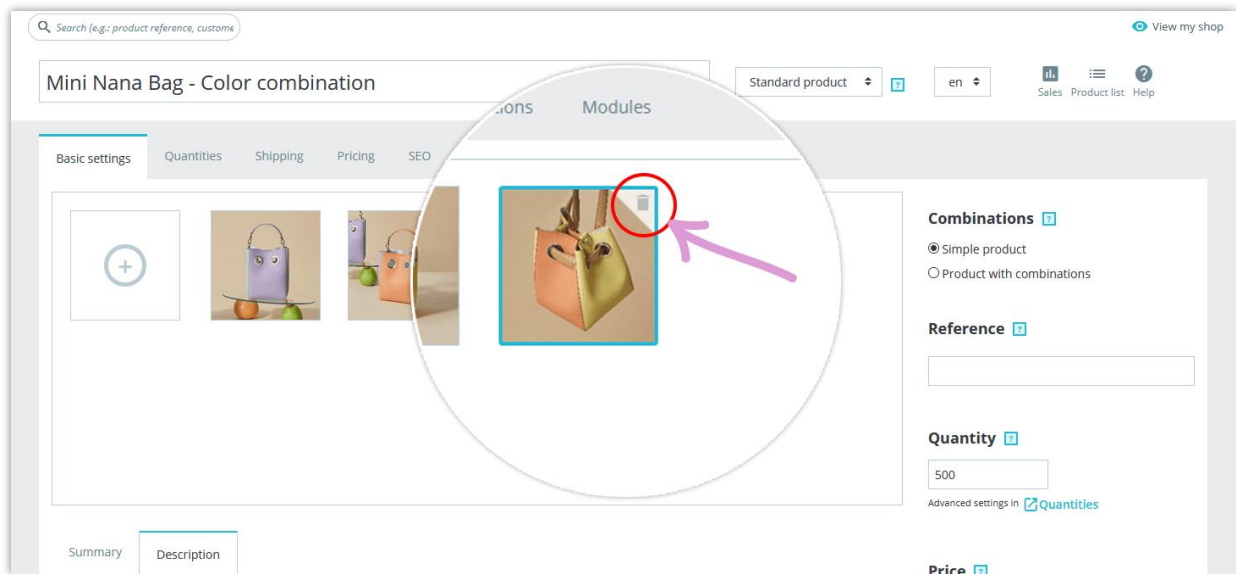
Search (e.g.: product reference, custome

View my shop

Mini Nana Bag - Color combination

Standard product

?

en

Sales Product list Help

tions Modules

Basic settings Quantities Shipping Pricing SEO

Combinations ?

Simple product

Product with combinations

Reference ?

Quantity ?

500

Advanced settings in Quantities

Summary Description

Price ?